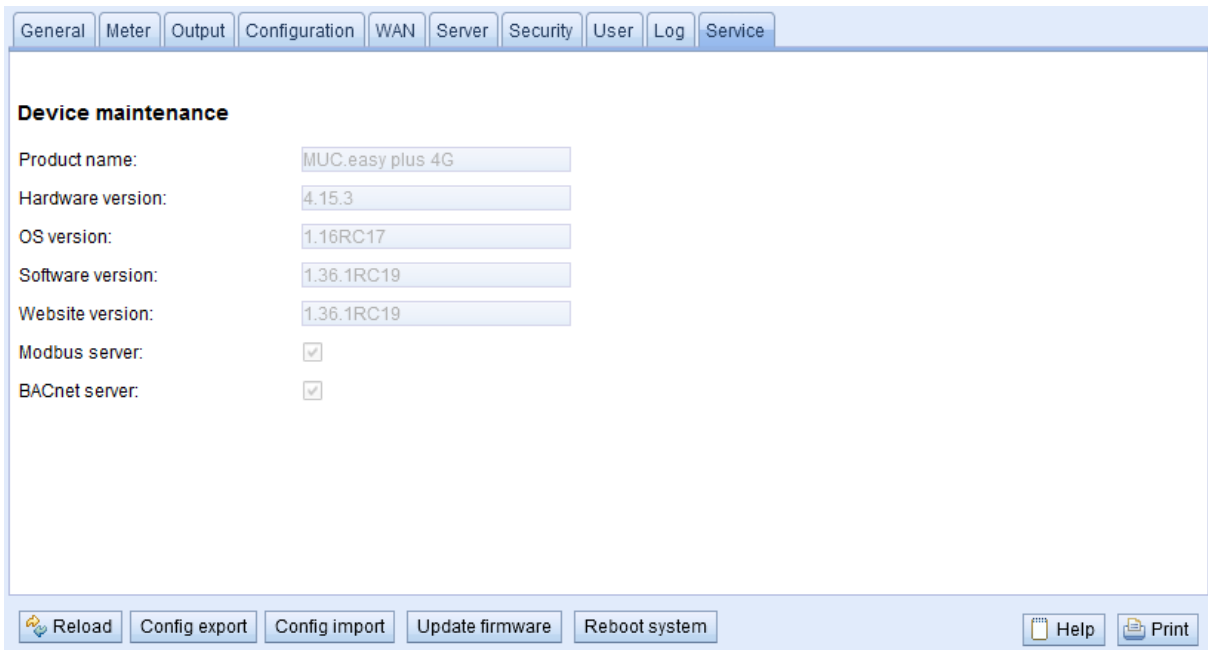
General | Meter | Output | Configuration | WAN | Server | Security | User | Log | Service

**Device maintenance**

Product name: MUC.easy plus 4G

Hardware version: 4.15.3

OS version: 1.16RC17

Software version: 1.36.1RC19

Website version: 1.36.1RC19

Modbus server:

BACnet server:

Reload | Config export | Config import | Update firmware | Reboot system | Help | Print